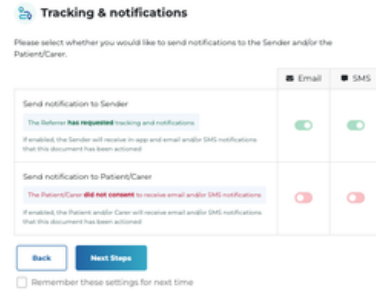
Tracking & notifications

Please select whether you would like to send notifications to the Sender and/or the Patient/Carer.

| | Email | SMS |
|---|---|---|
| Send notification to Sender<br>The Referrer **has requested** tracking and notifications<br>If enabled, the Sender will receive in-app and email and/or SMS notifications that this document has been actioned | | |
| Send notification to Patient/Carer<br>The Patient/Carer **did not consent** to receive email and/or SMS notifications<br>If enabled, the Patient and/or Carer will receive email and/or SMS notifications that this document has been actioned | | |

Back

Next Steps

Remember these settings for next time